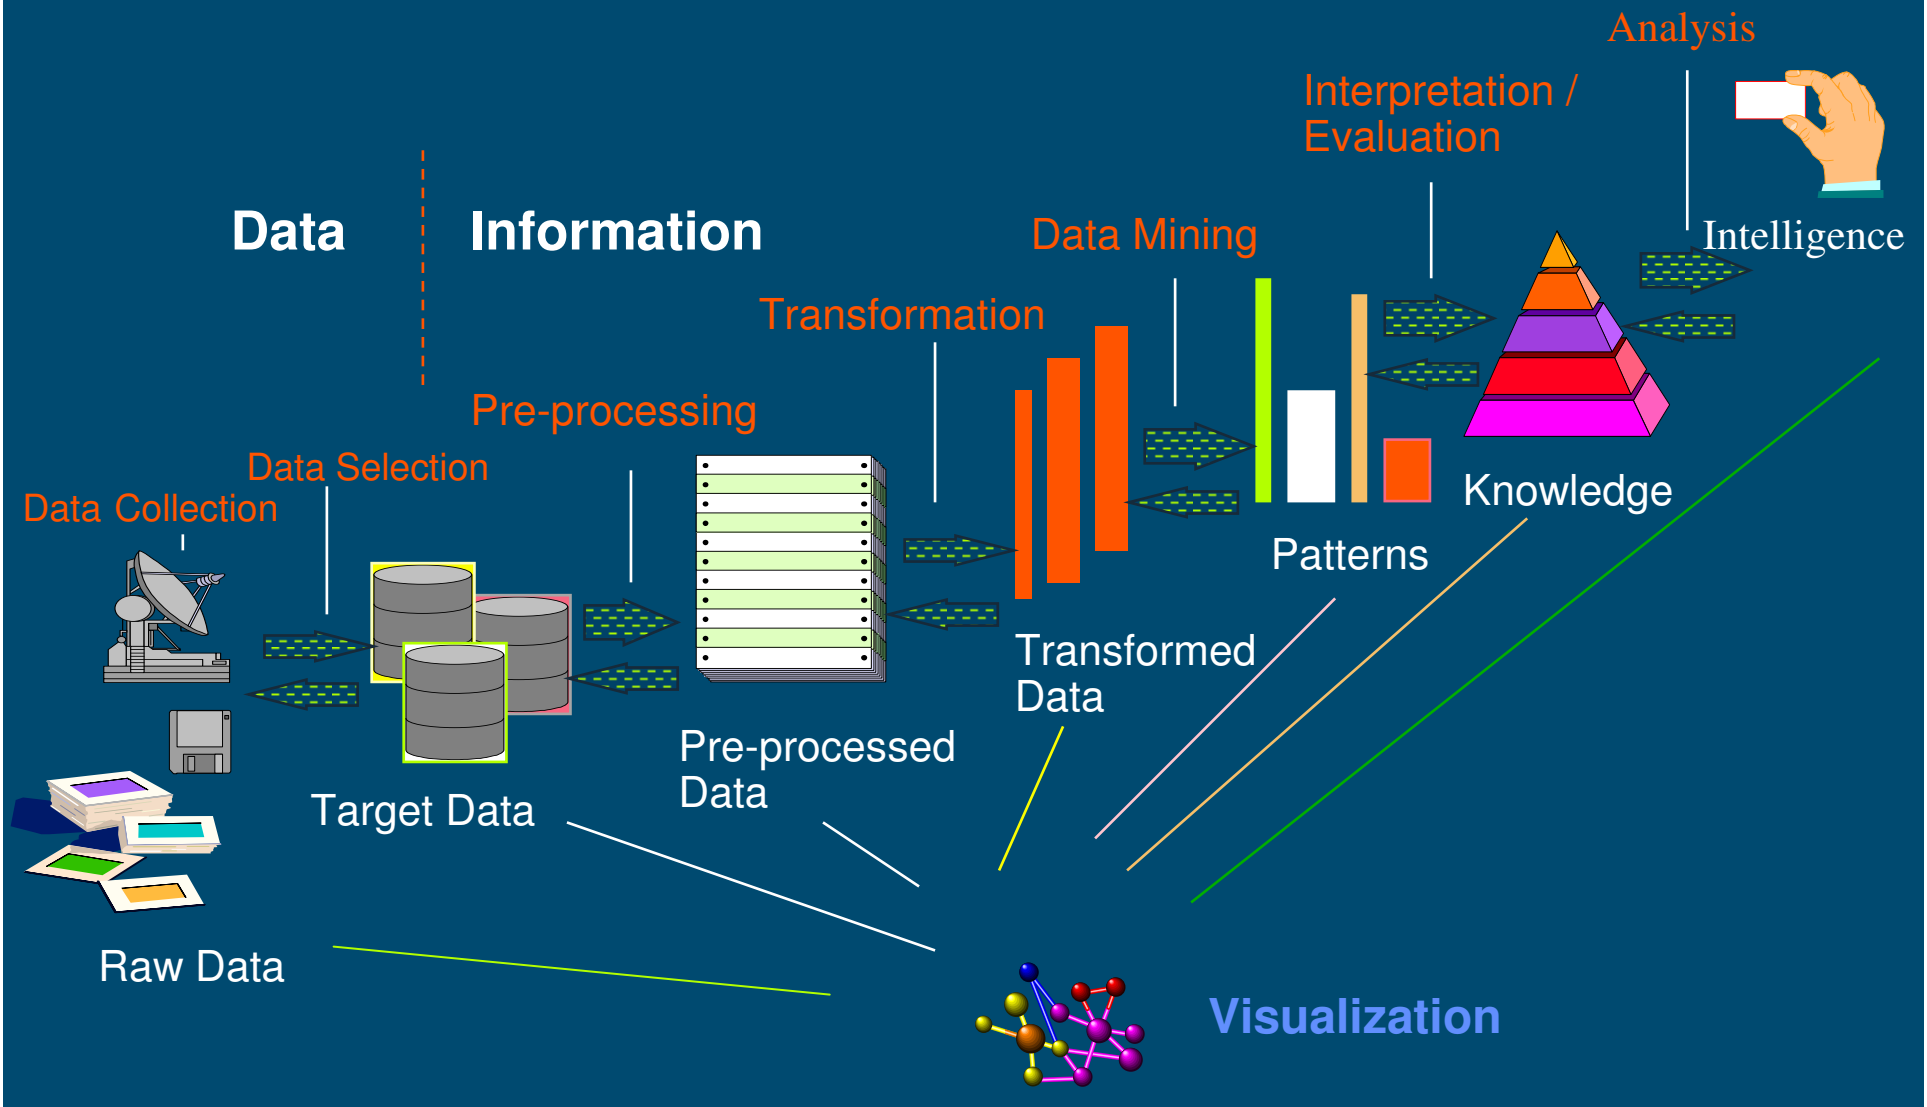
Analysis

Interpretation / Evaluation

Data

Information

Data Mining

Intelligence

Transformation

Pre-processing

Data Selection

Data Collection

Knowledge

Patterns

Transformed Data

Pre-processed Data

Target Data

Raw Data

Visualization